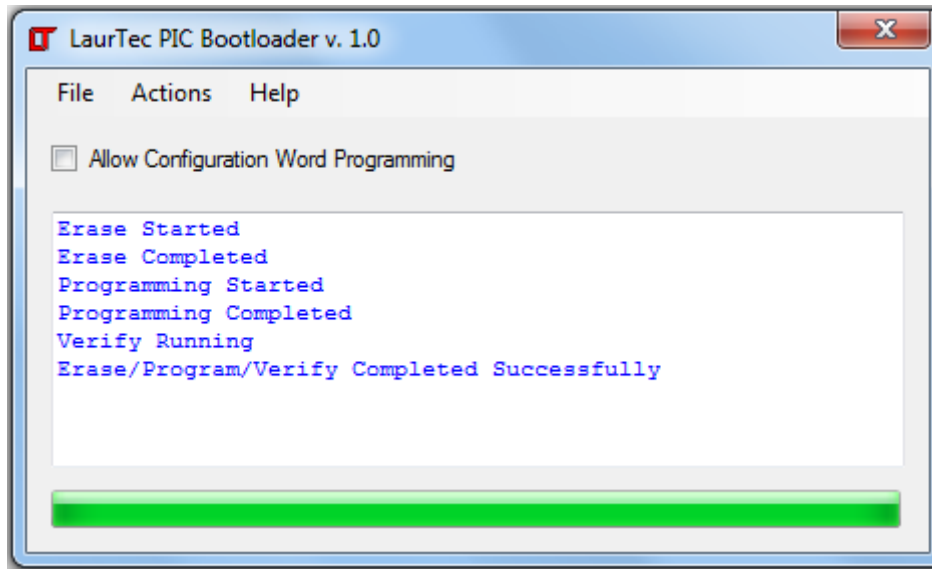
LaurTec PIC Bootloader v. 1.0

File Actions Help

Allow Configuration Word Programming

Erase Started
Erase Completed
Programming Started
Programming Completed
Verify Running
Erase/Program/Verify Completed Successfully